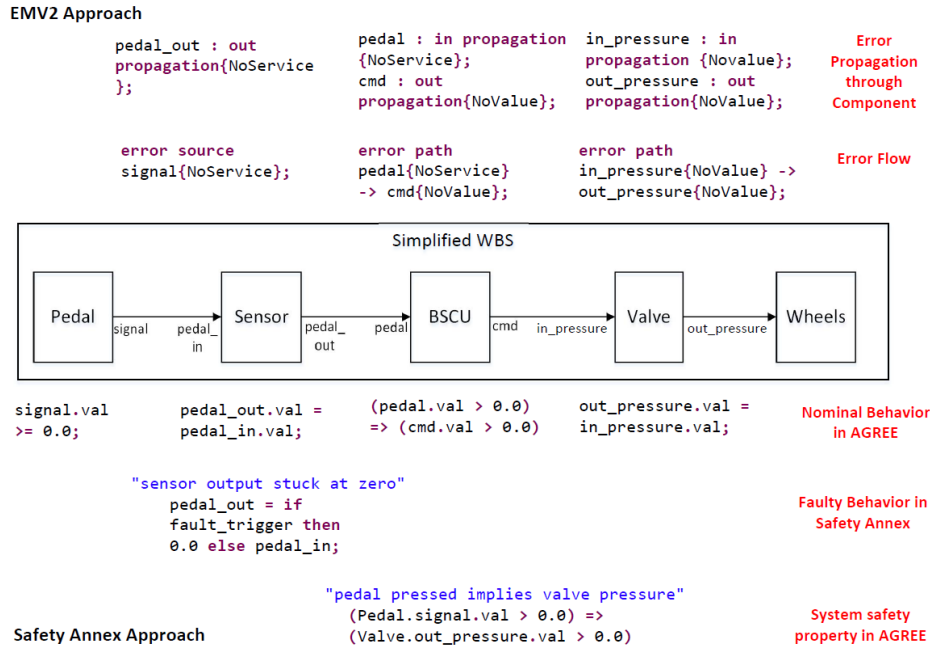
EMV2 Approach

pedal_out : out propagation{NoService};

pedal : in propagation {NoService}; cmd : out propagation{NoValue};

in_pressure : in propagation {Novalue}; out_pressure : out propagation{NoValue};

Error Propagation through Component

error source signal{NoService};

error path pedal{NoService} -> cmd{NoValue};

error path in_pressure{NoValue} -> out_pressure{NoValue};

Error Flow

Simplified WBS

Pedal

signal

pedal_ in

Sensor

pedal_ out

pedal

BSCU

cmd

in_pressure

Valve

out_pressure

Wheels

signal.val >= 0.0;

pedal_out.val = pedal_in.val;

(pedal.val > 0.0) => (cmd.val > 0.0)

out_pressure.val = in_pressure.val;

Nominal Behavior in AGREE

"sensor output stuck at zero"
pedal_out = if fault_trigger then 0.0 else pedal_in;

Faulty Behavior in Safety Annex

"pedal pressed implies valve pressure"
(Pedal.signal.val > 0.0) =>
(Valve.out_pressure.val > 0.0)

Safety Annex Approach

System safety property in AGREE